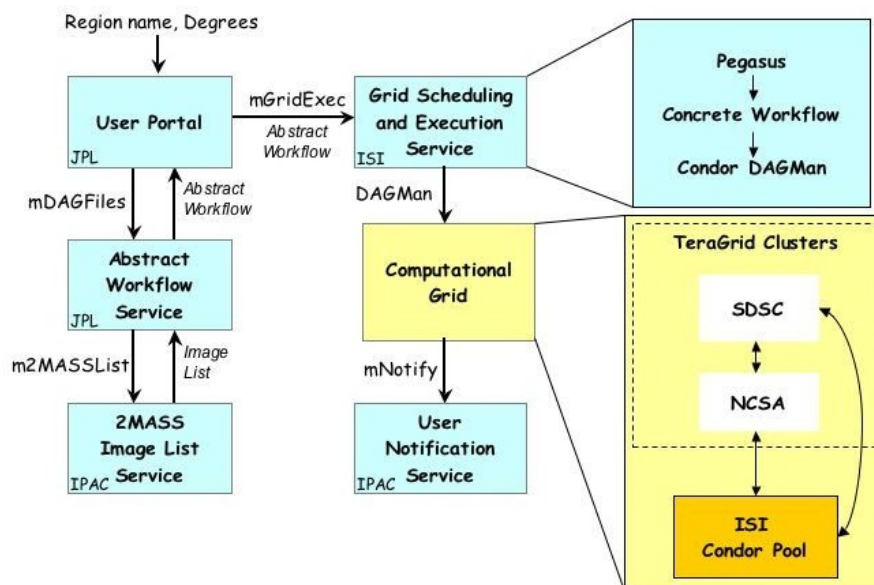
Region name, Degrees

User Portal
JPL

mGridExec
Abstract Workflow

Grid Scheduling and Execution Service
ISI

Pegasus
Concrete Workflow
Condor DAGMan

mDAGFiles
Abstract Workflow

DAGMan

Abstract Workflow Service
JPL

Computational Grid

TeraGrid Clusters
SDSC
NCSA

m2MASSList
Image List

mNotify

2MASS Image List Service
IPAC

User Notification Service
IPAC

ISI Condor Pool